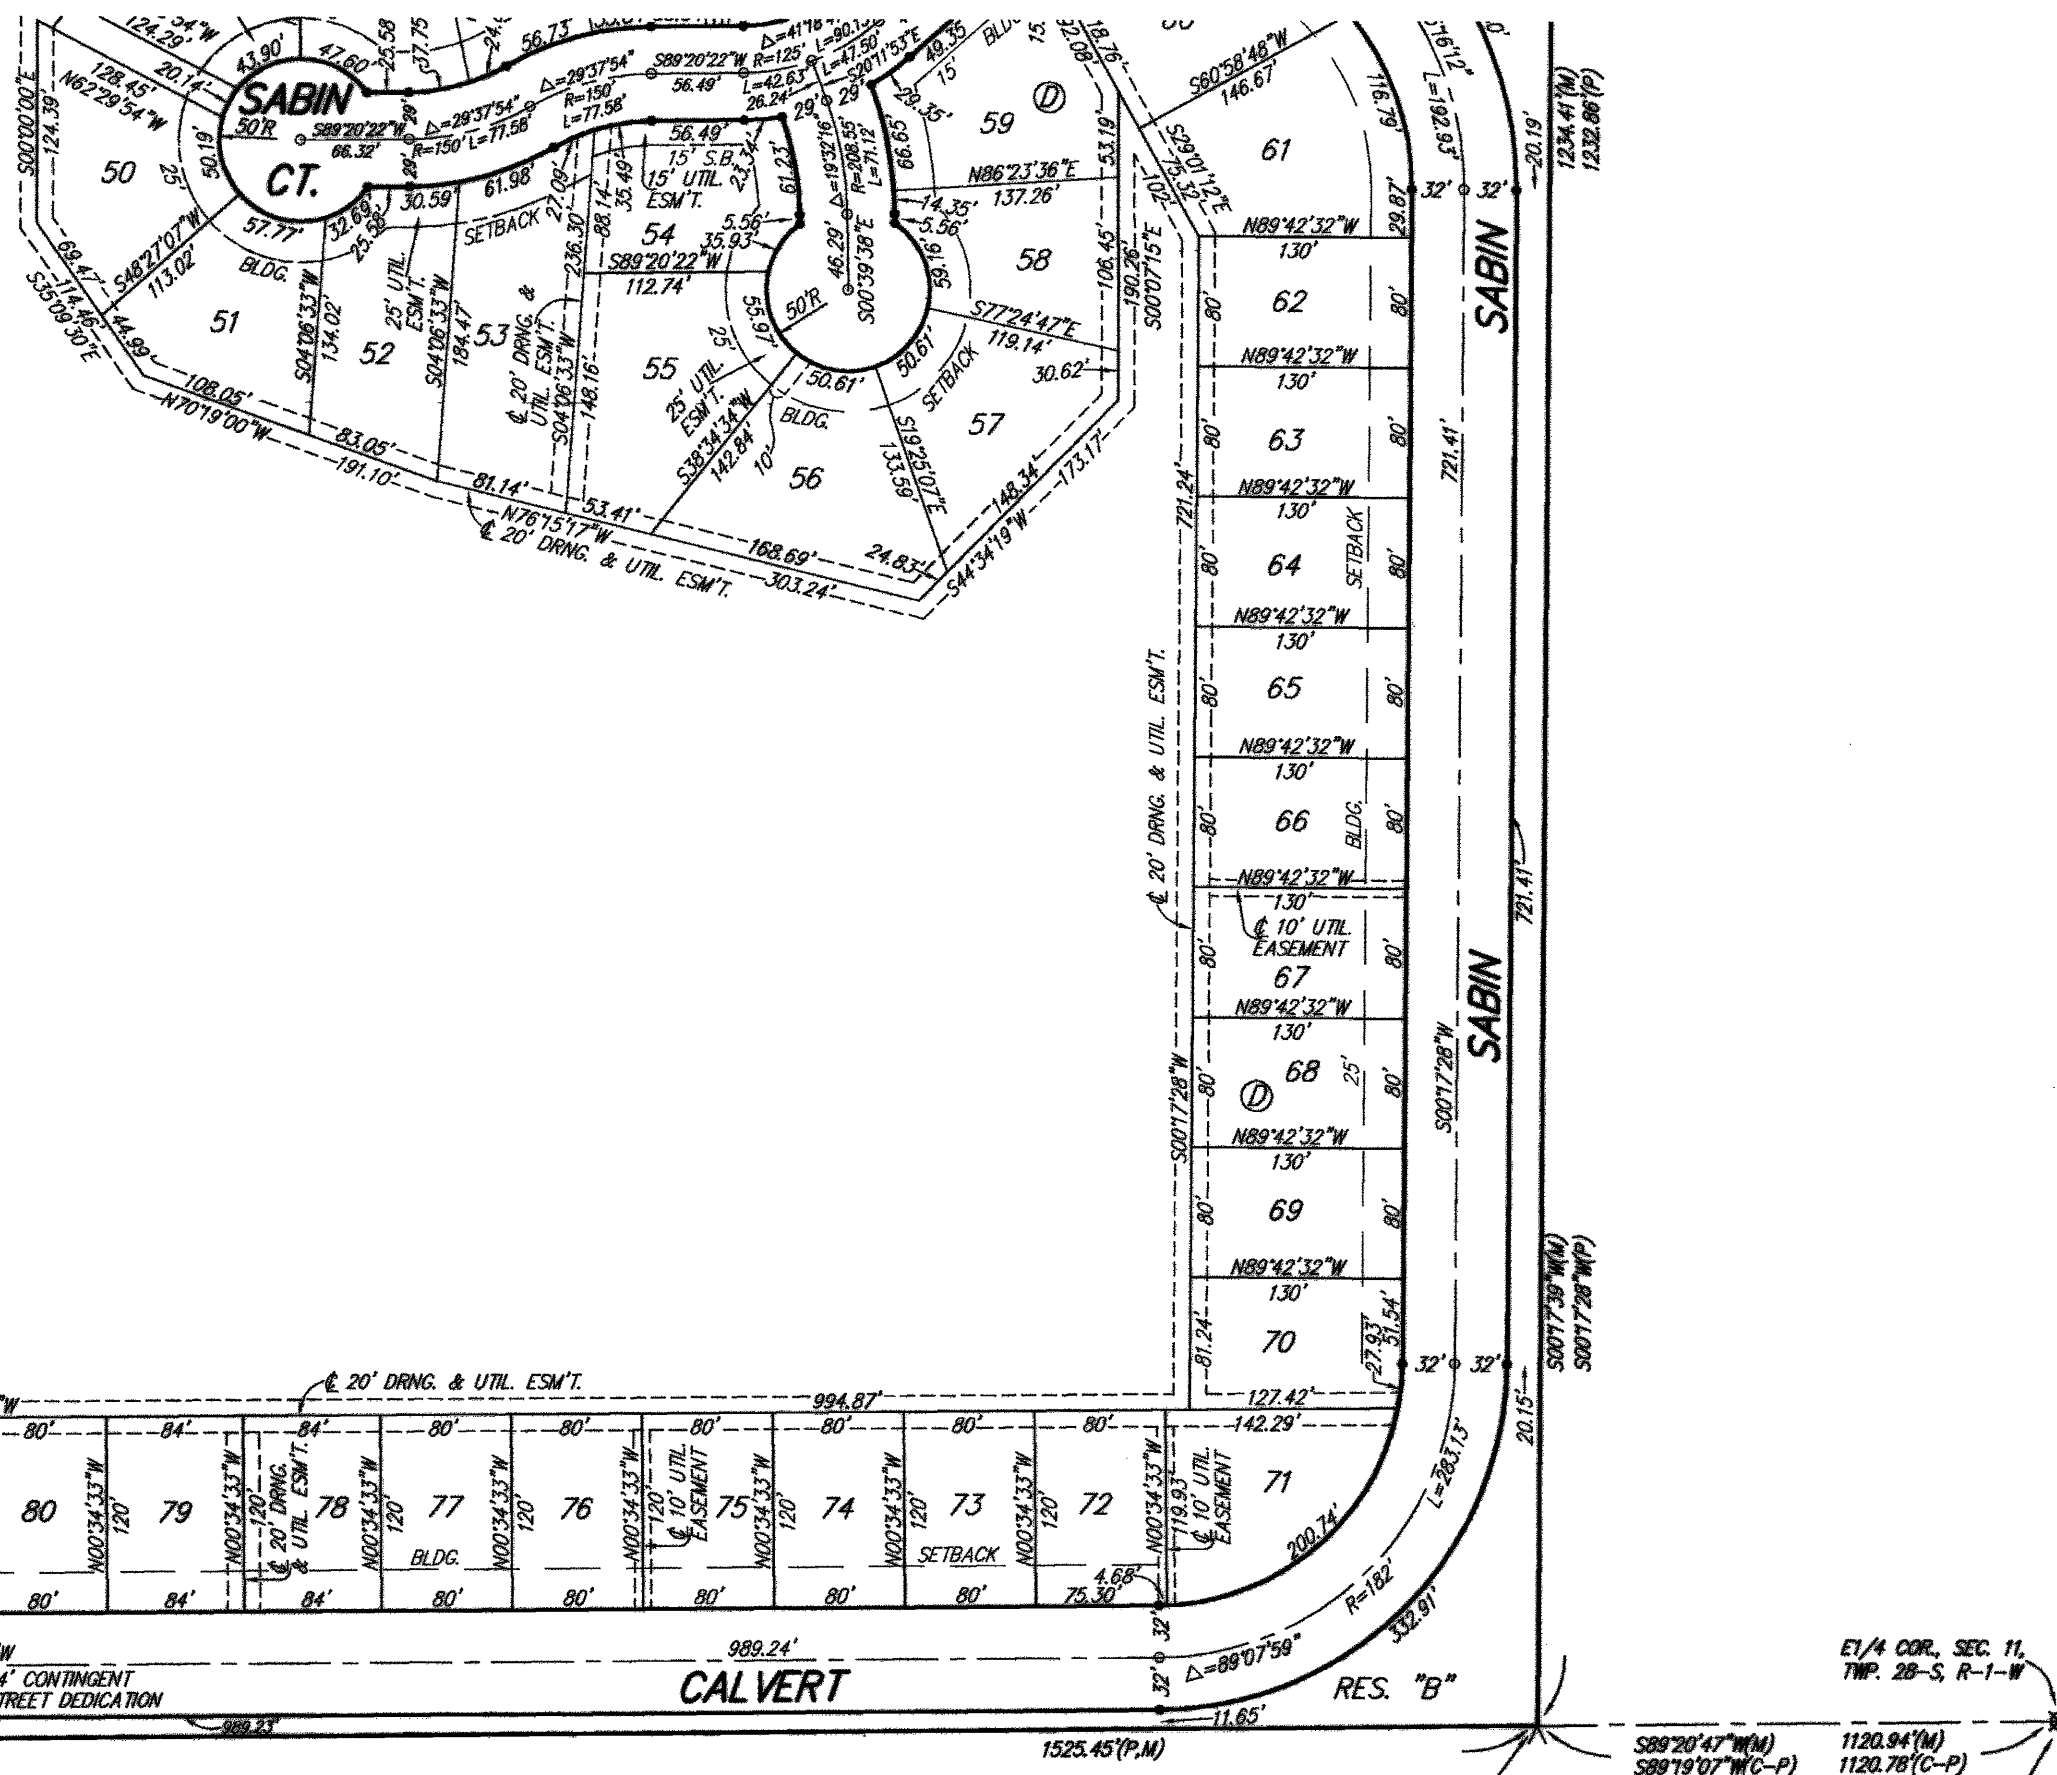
124.29'
SABIN
CT.
50'R
S89°20'22"W
66.32'
43.90'
47.60'
25.58
37.75
56.73'
Δ=41°18'
L=90.1
128.45'
N62°29'54"W
20.14'
S00°00'00"E
124.39'
50
25'
50.19'
Δ=29°37'54"
R=150'
L=77.58'
S89°20'22"W
56.49'
R=125'
L=42.63'
26.24'
L=47.50'
S20°11'53"E
49.35
BLDG.
15'
18.76'
32.08'
29'
29'
Δ=19°32'16"
R=208.55'
L=71.12'
29.35'
59
D
S60°58'48"W
146.67'
61
30.59'
61.98'
56.49'
15' S.B.
15' UTIL. ESM'T.
35.49'
23.34'
61.23'
66.65'
53.19'
N86°23'36"E
137.26'
57.77'
32.69'
25.58'
SETBACK
27.09'
88.14'
54
5.56'
35.93'
14.35'
5.56'
46.29'
S00°39'38"E
S48°27'07"W
113.02'
69.47'
BLDG.
236.30'
S89°20'22"W
112.74'
59.16'
58
106.45'
190.26'
S00°07'15"E
N89°42'32"W
130'
29.87'
32'
32'
20.19'
1234.41'(M)
1232.86'(P)
L=192.93'
51
114.46'
S35°09'30"E
44.99'
S04°06'33"W
134.02'
52
25' UTIL. ESM'T.
S04°06'33"W
184.47
53
℄ 20' DRNG. & UTIL. ESM'T.
S04°06'33"W
148.16'
55.97
50'R
55
25'
25' UTIL. ESM'T.
50.61'
50.61'
SETBACK
S77°24'47"E
119.14'
30.62'
62
80'
80'
SABIN
108.05'
N70°19'00"W
83.05'
191.10'
BLDG.
10'
S38°34'34"W
142.84'
56
S19°25'07"E
133.59
57
N89°42'32"W
130'
63
80'
80'
721.41'
81.14'
N76°15'17"W
℄ 20' DRNG. & UTIL. ESM'T.
53.41'
168.69'
303.24'
24.83'
S44°34'19"W
148.34'
173.17'
721.24'
N89°42'32"W
130'
64
SETBACK
80'
80'
N89°42'32"W
130'
65
80'
80'
℄ 20' DRNG. & UTIL. ESM'T.
N89°42'32"W
130'
66
BLDG.
80'
80'
N89°42'32"W
130'
℄ 10' UTIL. EASEMENT
67
80'
80'
721.41'
SABIN
N89°42'32"W
130'
68
D
25'
80'
80'
S00°17'28"W
S00°17'28"W
N89°42'32"W
130'
69
80'
80'
N89°42'32"W
130'
70
81.24'
27.93'
51.54'
32'
32'
127.42'
S00°17'39"W(M)
S00°17'28"W(P)
20.15'
℄ 20' DRNG. & UTIL. ESM'T.
994.87'
80'
84'
84'
80'
80'
80'
80'
80'
80'
142.29'
80
N00°34'33"W
79
N00°34'33"W
120'
℄ 20' DRNG. & UTIL. ESM'T.
78
N00°34'33"W
120'
77
BLDG.
N00°34'33"W
120'
76
N00°34'33"W
120'
℄ 10' UTIL. EASEMENT
75
N00°34'33"W
120'
74
N00°34'33"W
120'
73
SETBACK
N00°34'33"W
120'
72
N00°34'33"W
119.93'
℄ 10' UTIL. EASEMENT
71
200.74'
L=283.13'
80'
84'
84'
80'
80'
80'
80'
80'
75.30'
4.68'
32'
R=182'
332.91'
989.24'
Δ=89°07'59"
4' CONTINGENT
TREET DEDICATION
CALVERT
32'
RES. "B"
11.65'
989.23'
1525.45'(P,M)
E1/4 COR., SEC. 11, TWP. 28-S, R-1-W
S89°20'47"W(M)
S89°19'07"W(C-P)
1120.94'(M)
1120.78'(C-P)